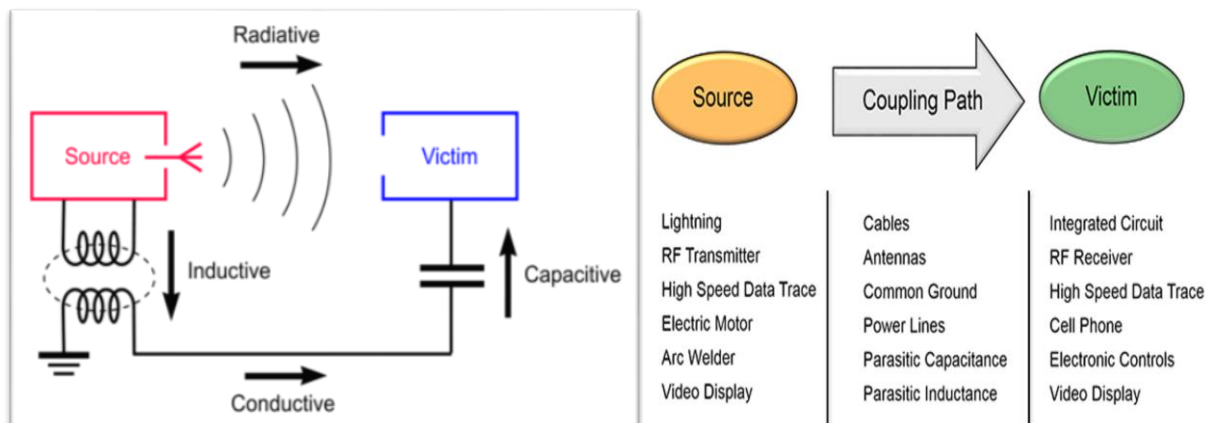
Radiative

Source

Victim

Inductive

Capacitive

Conductive

Source

Coupling Path

Victim

| Source | Coupling Path | Victim |
|---|---|---|
| Lightning | Cables | Integrated Circuit |
| RF Transmitter | Antennas | RF Receiver |
| High Speed Data Trace | Common Ground | High Speed Data Trace |
| Electric Motor | Power Lines | Cell Phone |
| Arc Welder | Parasitic Capacitance | Electronic Controls |
| Video Display | Parasitic Inductance | Video Display |